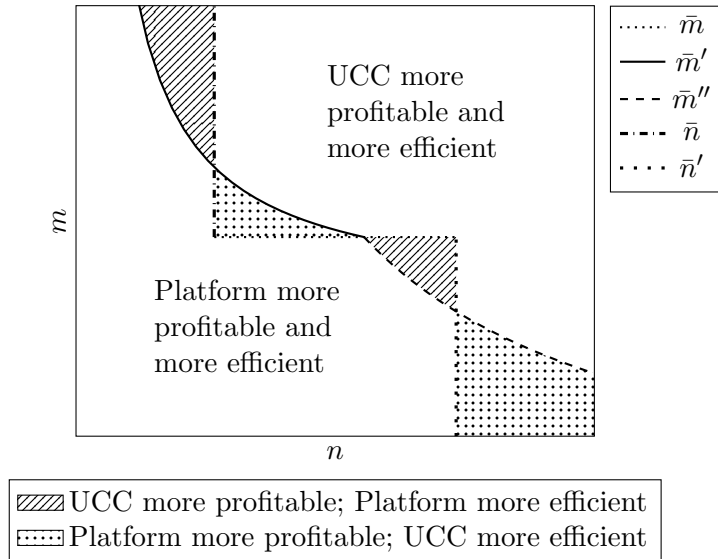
UCC more profitable and more efficient

Platform more profitable and more efficient

$m$

$n$

$\bar{m}$
$\bar{m}'$
$\bar{m}''$
$\bar{n}$
$\bar{n}'$

UCC more profitable; Platform more efficient
Platform more profitable; UCC more efficient